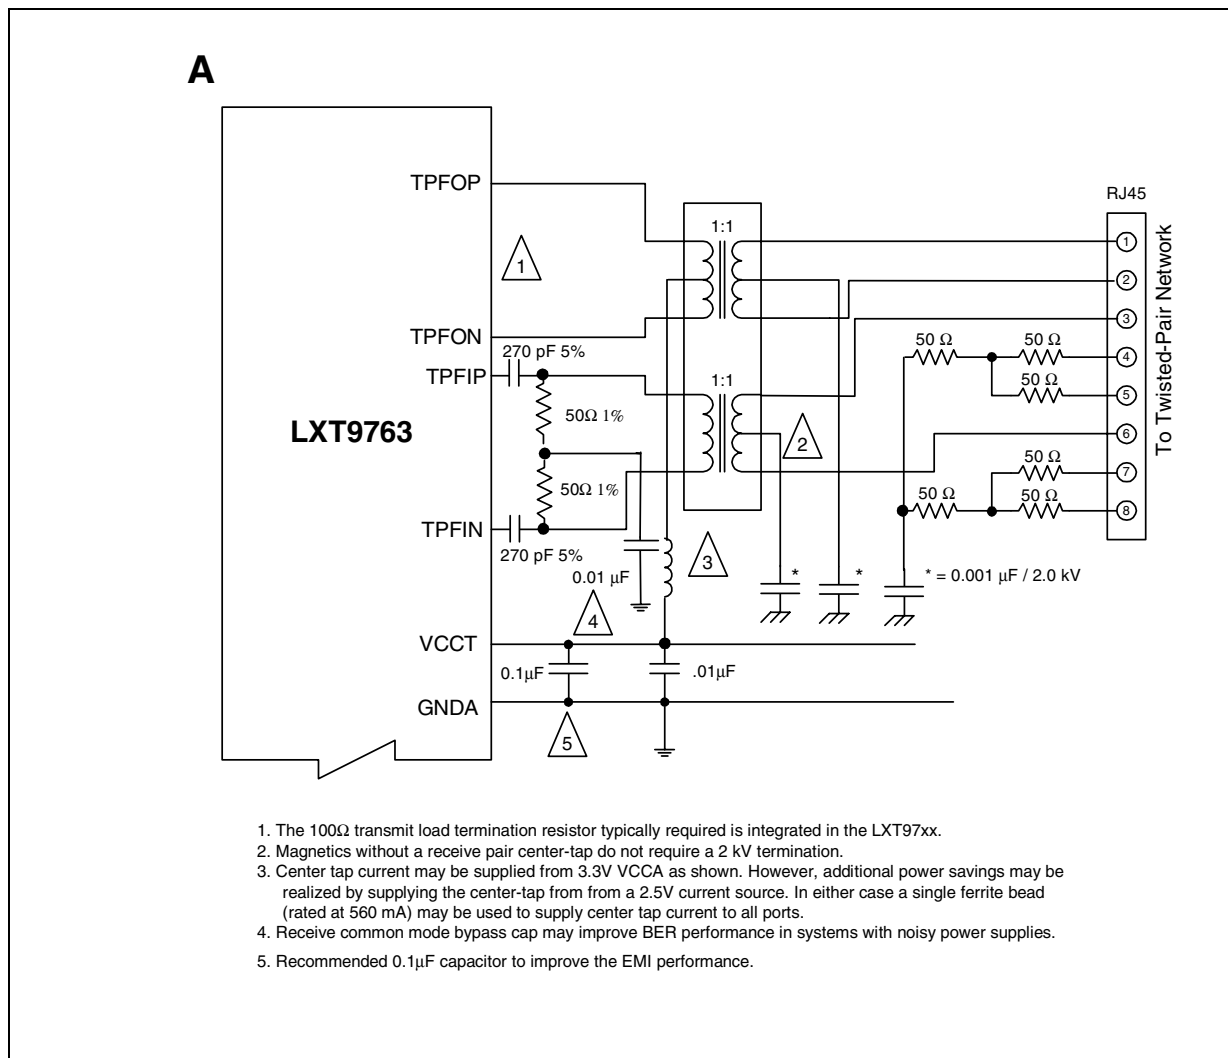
A

TPFOP

TPFON

TPFIP

TPFIN

LXT9763

VCCT

GNDA

1

2

3

4

5

1:1

1:1

RJ45

To Twisted-Pair Network

1
2
3
4
5
6
7
8

270 pF 5%

270 pF 5%

50Ω 1%

50Ω 1%

0.01 μF

0.1μF

.01μF

50 Ω

50 Ω

50 Ω

50 Ω

50 Ω

50 Ω

*

*

* = 0.001 μF / 2.0 kV

1. The 100Ω transmit load termination resistor typically required is integrated in the LXT97xx.
2. Magnetics without a receive pair center-tap do not require a 2 kV termination.
3. Center tap current may be supplied from 3.3V VCCA as shown. However, additional power savings may be realized by supplying the center-tap from from a 2.5V current source. In either case a single ferrite bead (rated at 560 mA) may be used to supply center tap current to all ports.
4. Receive common mode bypass cap may improve BER performance in systems with noisy power supplies.
5. Recommended 0.1μF capacitor to improve the EMI performance.